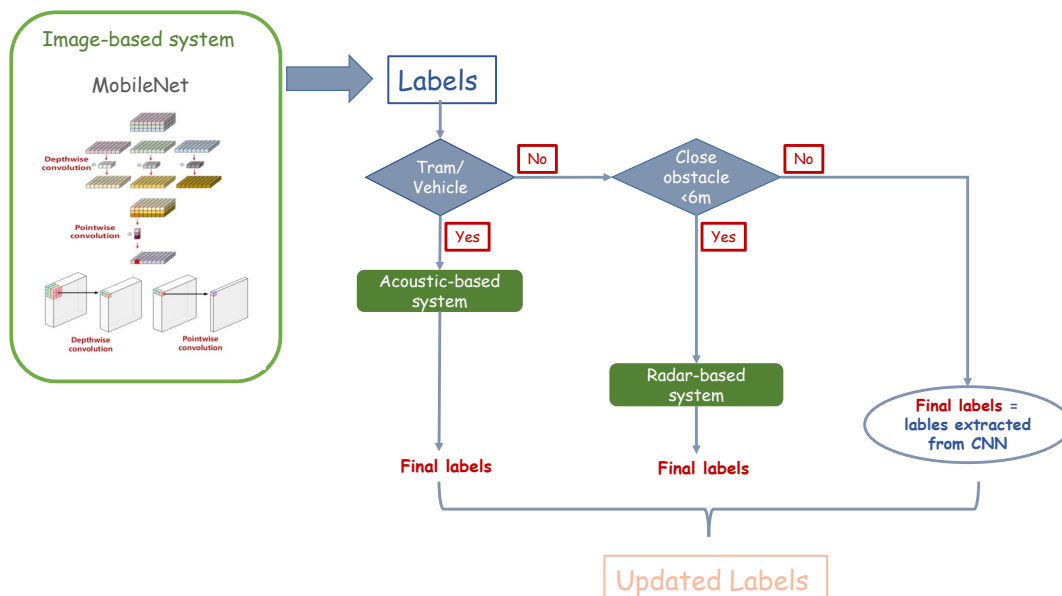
Image-based system

MobileNet

Depthwise convolution

Pointwise convolution

Depthwise convolution

Pointwise convolution

Labels

Tram/ Vehicle

No

Yes

Acoustic-based system

Final labels

Close obstacle <6m

No

Yes

Radar-based system

Final labels

Final labels = lables extracted from CNN

Updated Labels